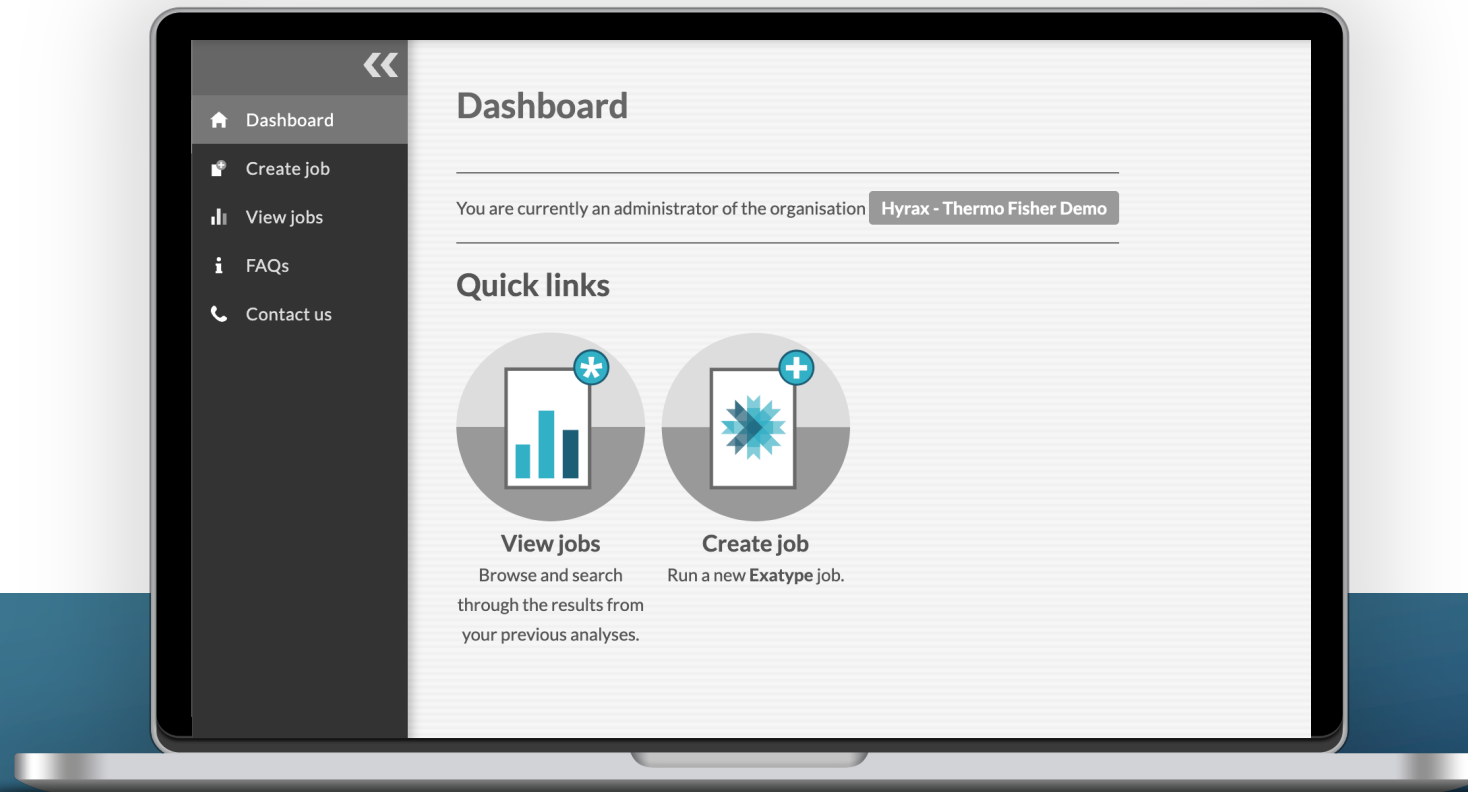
«

Dashboard

Create job

View jobs

FAQs

Contact us

Dashboard

You are currently an administrator of the organisation Hyrax - Thermo Fisher Demo

Quick links

View jobs
Browse and search through the results from your previous analyses.

Create job
Run a new **Exatype** job.